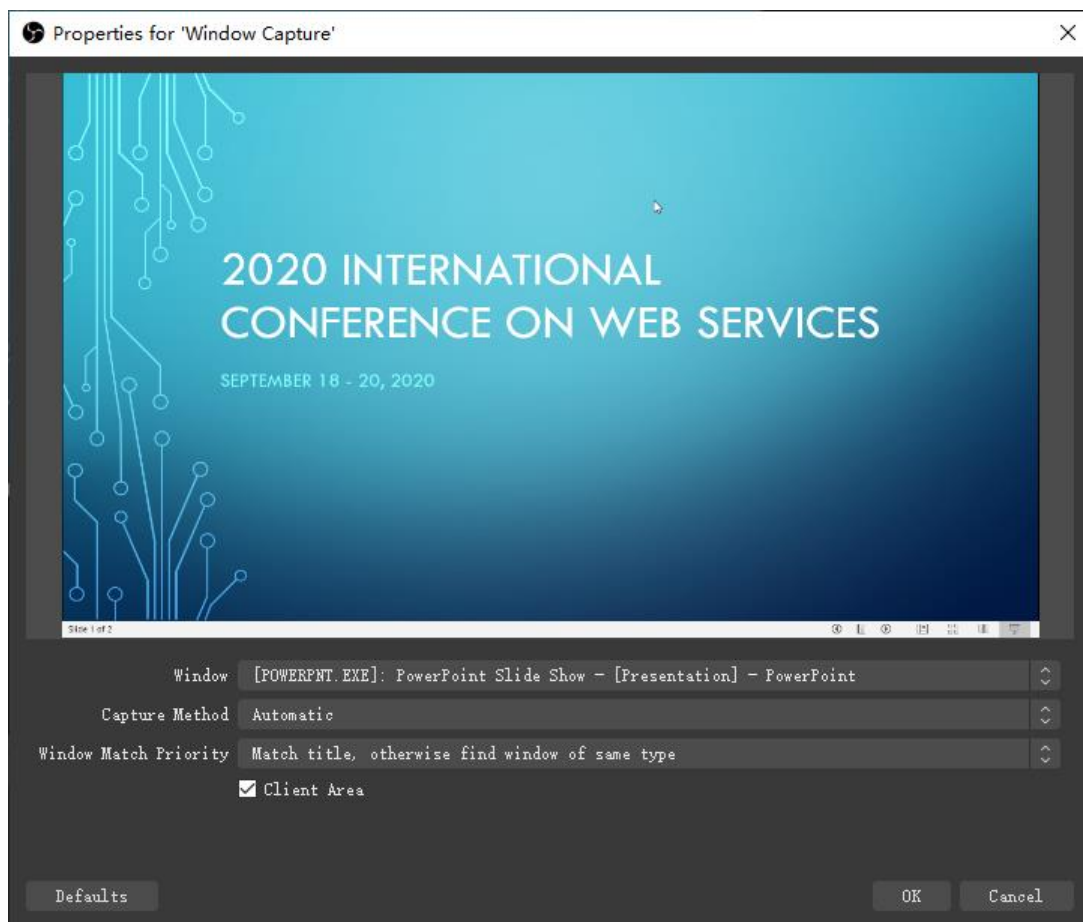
Properties for 'Window Capture'

2020 INTERNATIONAL CONFERENCE ON WEB SERVICES

SEPTEMBER 18 - 20, 2020

Slide 1 of 2

Window [POWERPNT.EXE]: PowerPoint Slide Show - [Presentation] - PowerPoint

Capture Method Automatic

Window Match Priority Match title, otherwise find window of same type

Client Area

Defaults

OK

Cancel